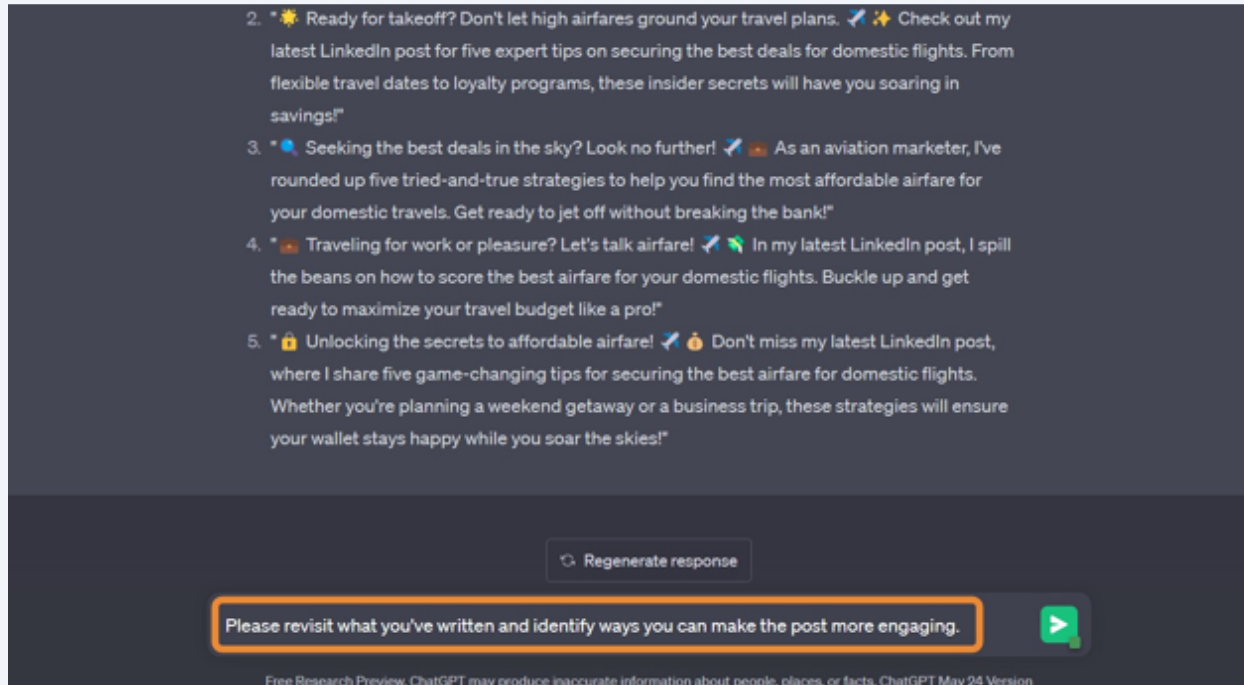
2. "🌟 Ready for takeoff? Don't let high airfares ground your travel plans. ✈️ ✨ Check out my latest LinkedIn post for five expert tips on securing the best deals for domestic flights. From flexible travel dates to loyalty programs, these insider secrets will have you soaring in savings!"

3. "🔍 Seeking the best deals in the sky? Look no further! ✈️ 💼 As an aviation marketer, I've rounded up five tried-and-true strategies to help you find the most affordable airfare for your domestic travels. Get ready to jet off without breaking the bank!"

4. "💼 Traveling for work or pleasure? Let's talk airfare! ✈️ 💸 In my latest LinkedIn post, I spill the beans on how to score the best airfare for your domestic flights. Buckle up and get ready to maximize your travel budget like a pro!"

5. "🔓 Unlocking the secrets to affordable airfare! ✈️ 💰 Don't miss my latest LinkedIn post, where I share five game-changing tips for securing the best airfare for domestic flights. Whether you're planning a weekend getaway or a business trip, these strategies will ensure your wallet stays happy while you soar the skies!"

Regenerate response

Please revisit what you've written and identify ways you can make the post more engaging.

Free Research Preview. ChatGPT may produce inaccurate information about people, places, or facts. ChatGPT May 24 Version